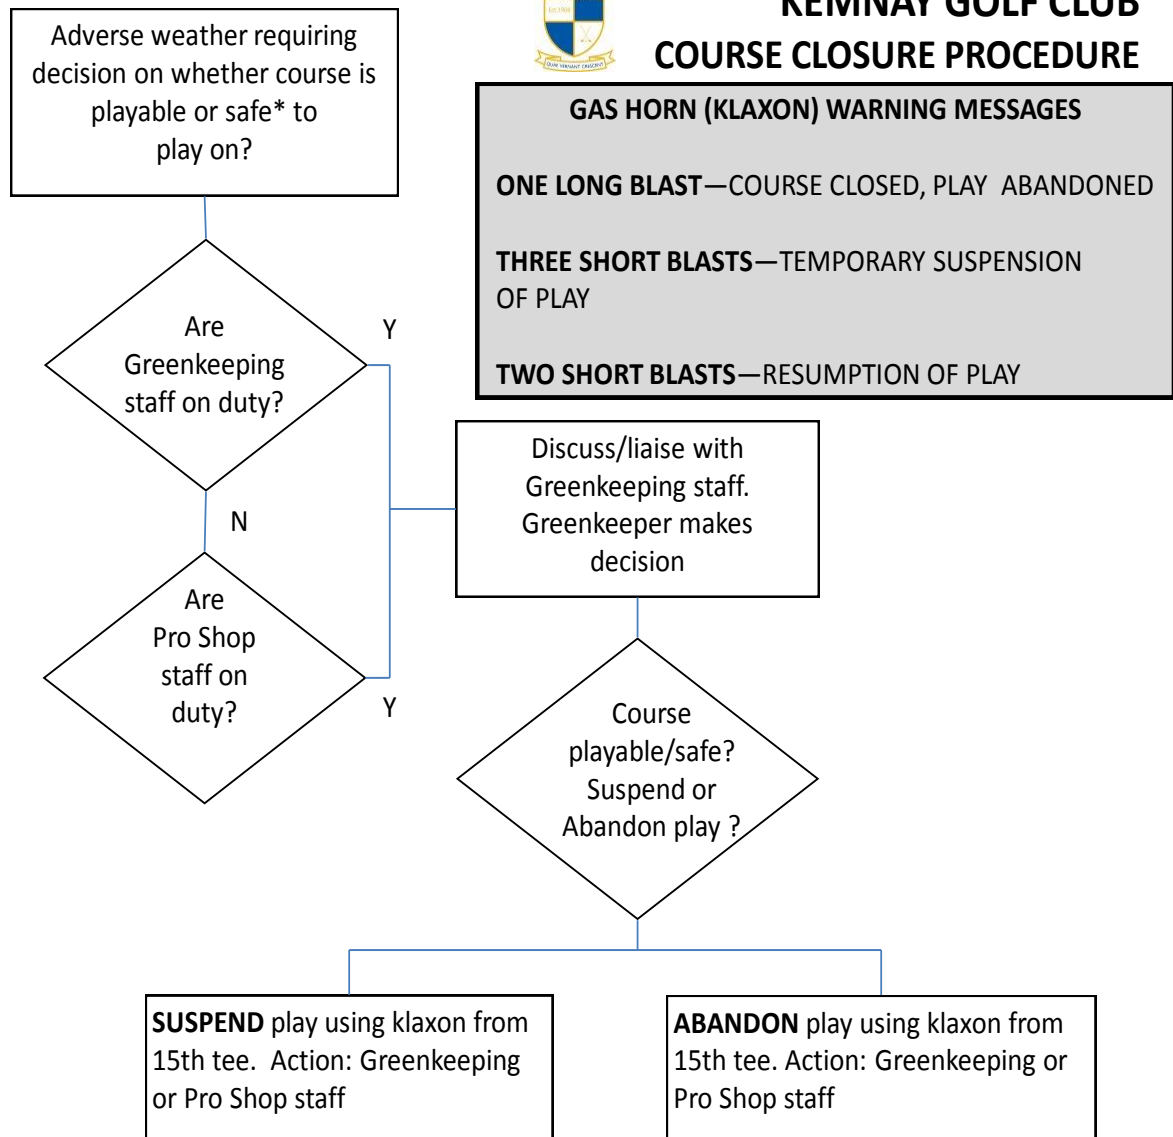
KEMNAY GOLF CLUB
COURSE CLOSURE PROCEDURE

Adverse weather requiring decision on whether course is playable or safe* to play on?

GAS HORN (KLAXON) WARNING MESSAGES

ONE LONG BLAST—COURSE CLOSED, PLAY ABANDONED

THREE SHORT BLASTS—TEMPORARY SUSPENSION OF PLAY

TWO SHORT BLASTS—RESUMPTION OF PLAY

Are Greenkeeping staff on duty?

Y

N

Discuss/liaise with Greenkeeping staff. Greenkeeper makes decision

Are Pro Shop staff on duty?

Y

Course playable/safe? Suspend or Abandon play ?

**SUSPEND** play using klaxon from 15th tee. Action: Greenkeeping or Pro Shop staff

**ABANDON** play using klaxon from 15th tee. Action: Greenkeeping or Pro Shop staff